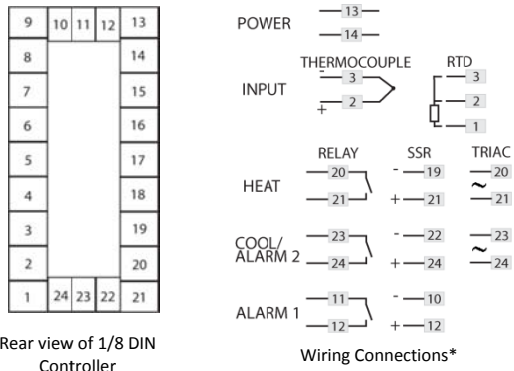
| 9 | 10 | 11 | 12 | 13 |
|---|---|---|---|---|
| 8 | | | | 14 |
| 7 | | | | 15 |
| 6 | | | | 16 |
| 5 | | | | 17 |
| 4 | | | | 18 |
| 3 | | | | 19 |
| 2 | | | | 20 |
| 1 | 24 | 23 | 22 | 21 |

Rear view of 1/8 DIN Controller

POWER 13 14

INPUT THERMOCOUPLE - 3 + 2 RTD 3 2 1

HEAT RELAY 20 21 SSR - 19 + 21 TRIAC 20 ~ 21

COOL/ ALARM 2 23 24 - 22 + 24 23 ~ 24

ALARM 1 11 12 - 10 + 12

Wiring Connections*